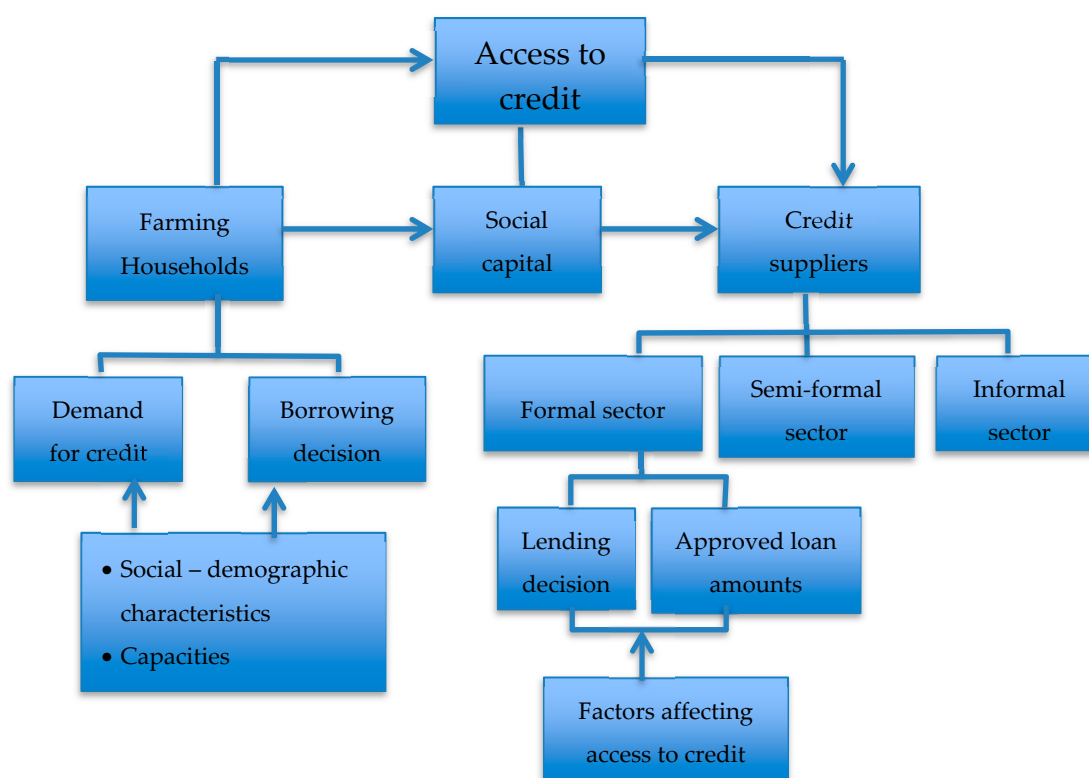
Access to credit

Farming Households

Social capital

Credit suppliers

Demand for credit

Borrowing decision

Formal sector

Semi-formal sector

Informal sector

Lending decision

Approved loan amounts

• Social – demographic characteristics
• Capacities

Factors affecting access to credit